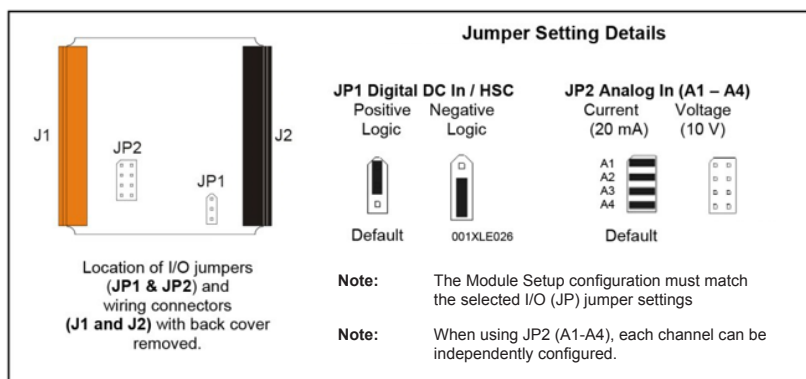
J1

JP2

JP1

J2

Location of I/O jumpers (**JP1 & JP2**) and wiring connectors **(J1 and J2)** with back cover removed.

**Jumper Setting Details**

**JP1 Digital DC In / HSC**

Positive Logic

Negative Logic

Default

001XLE026

**JP2 Analog In (A1 – A4)**

Current (20 mA)

Voltage (10 V)

A1
A2
A3
A4

Default

**Note:** The Module Setup configuration must match the selected I/O (JP) jumper settings

**Note:** When using JP2 (A1-A4), each channel can be independently configured.